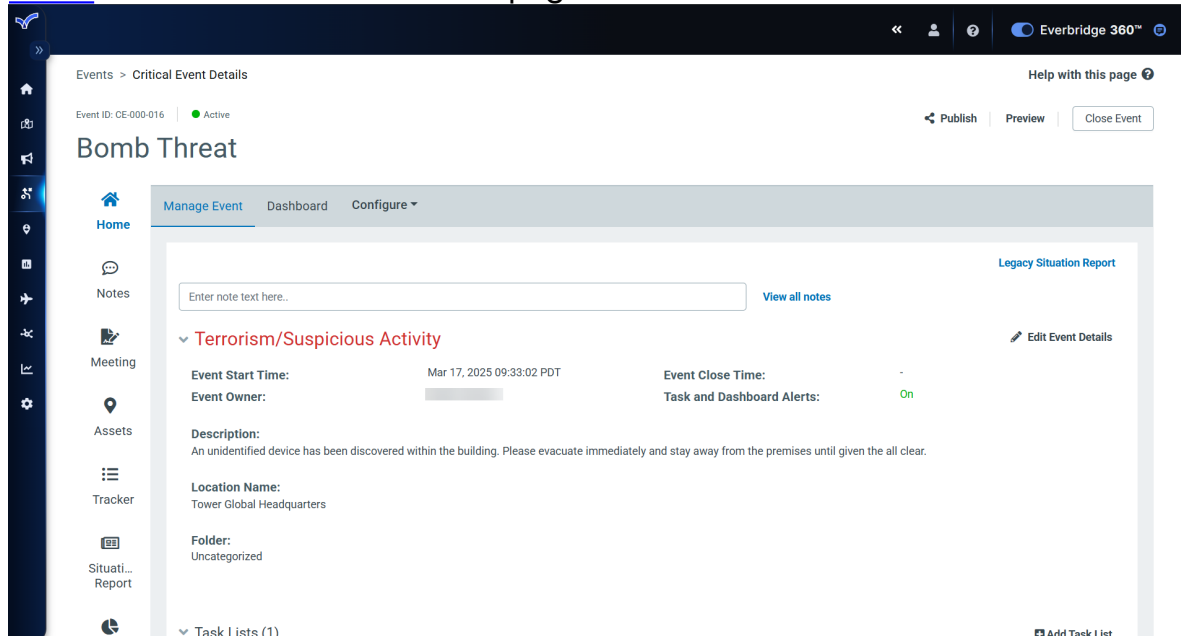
Everbridge 360™

Events > Critical Event Details

Help with this page

Event ID: CE-000-016 Active

Publish Preview Close Event

Bomb Threat

Home

Notes

Meeting

Assets

Tracker

Situati... Report

Manage Event Dashboard Configure

Legacy Situation Report

Enter note text here..

View all notes

Terrorism/Suspicious Activity

Edit Event Details

Event Start Time: Mar 17, 2025 09:33:02 PDT

Event Close Time: -

Event Owner:

Task and Dashboard Alerts: On

Description:
An unidentified device has been discovered within the building. Please evacuate immediately and stay away from the premises until given the all clear.

Location Name:
Tower Global Headquarters

Folder:
Uncategorized

Task Lists (1)

Add Task List